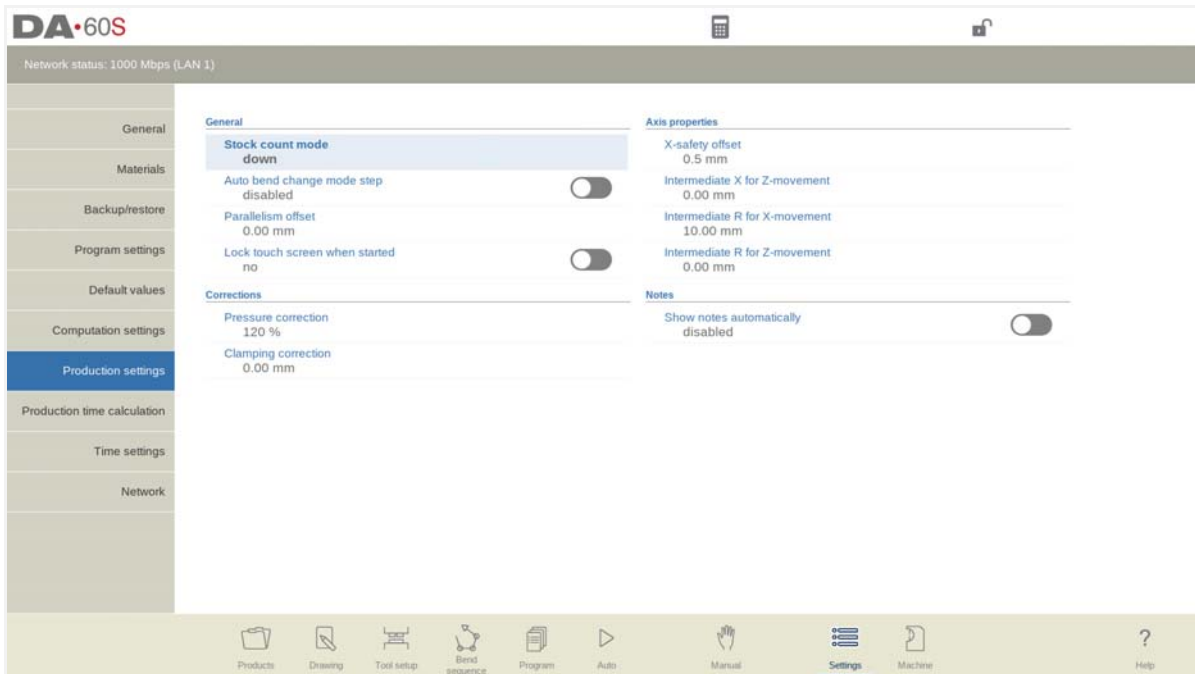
DA-60S

Network status: 1000 Mbps (LAN 1)

General
Materials
Backup/restore
Program settings
Default values
Computation settings
Production settings
Production time calculation
Time settings
Network

General

Stock count mode
down

Auto bend change mode step
disabled

Parallelism offset
0.00 mm

Lock touch screen when started
no

Corrections

Pressure correction
120 %

Clamping correction
0.00 mm

Axis properties

X-safety offset
0.5 mm

Intermediate X for Z-movement
0.00 mm

Intermediate R for X-movement
10.00 mm

Intermediate R for Z-movement
0.00 mm

Notes

Show notes automatically
disabled

Products Drawing Tool setup Bend sequence Program Auto Manual Settings Machine Help